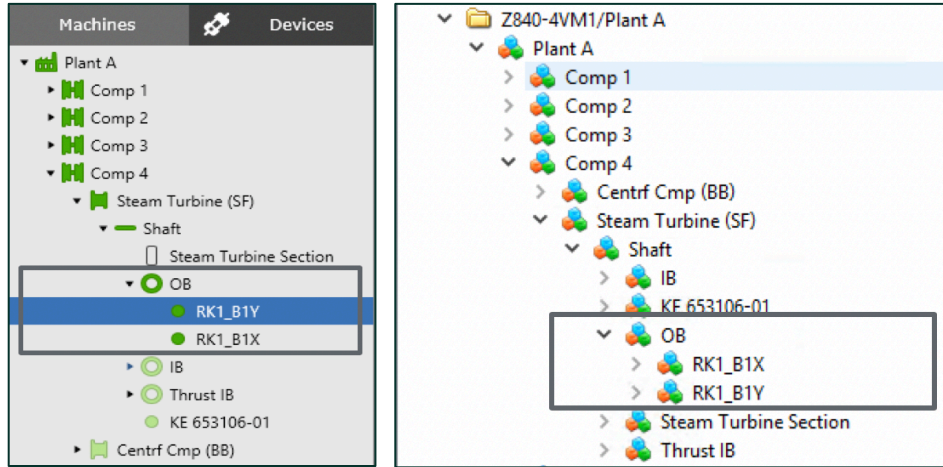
Machines
Devices
Plant A
Comp 1
Comp 2
Comp 3
Comp 4
Steam Turbine (SF)
Shaft
Steam Turbine Section
OB
RK1_B1Y
RK1_B1X
IB
Thrust IB
KE 653106-01
Centrf Cmp (BB)

Z840-4VM1/Plant A
Plant A
Comp 1
Comp 2
Comp 3
Comp 4
Centrf Cmp (BB)
Steam Turbine (SF)
Shaft
IB
KE 653106-01
OB
RK1_B1X
RK1_B1Y
Steam Turbine Section
Thrust IB